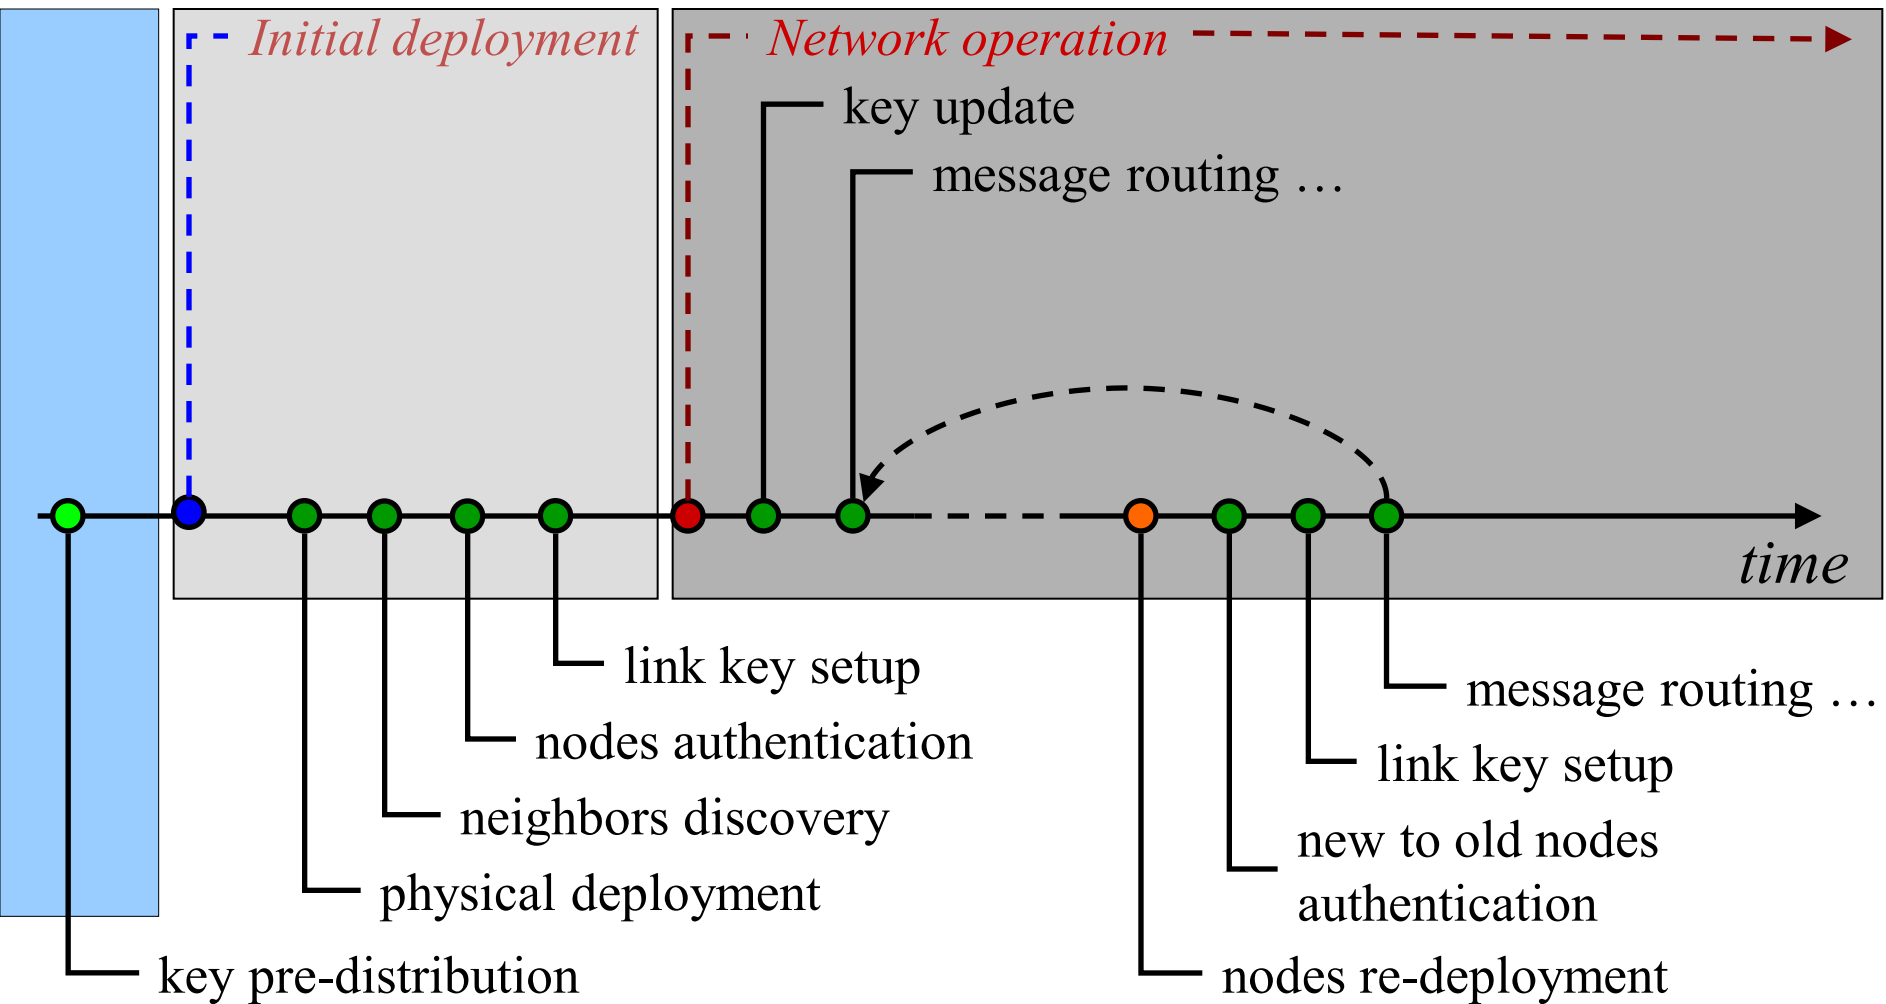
Initial deployment

Network operation

key update

message routing …

time

link key setup

nodes authentication

neighbors discovery

physical deployment

key pre-distribution

message routing …

link key setup

new to old nodes authentication

nodes re-deployment